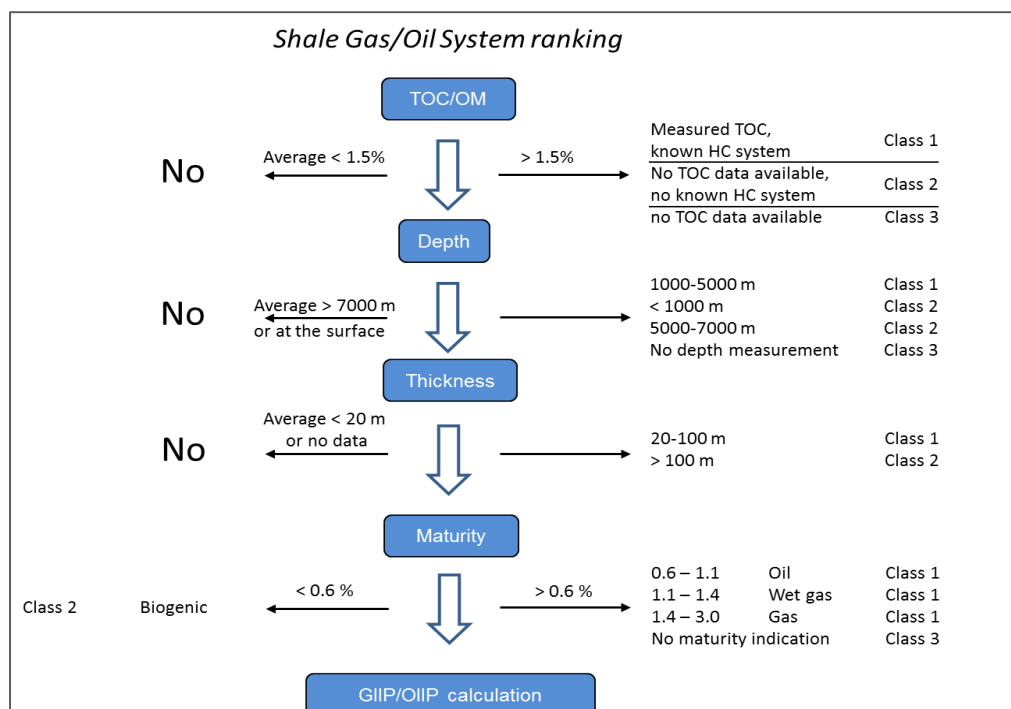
Shale Gas/Oil System ranking

TOC/OM

No

Average < 1.5%

> 1.5%

Measured TOC, known HC system — Class 1
No TOC data available, no known HC system — Class 2
no TOC data available — Class 3

Depth

No

Average > 7000 m or at the surface

1000-5000 m — Class 1
< 1000 m — Class 2
5000-7000 m — Class 2
No depth measurement — Class 3

Thickness

No

Average < 20 m or no data

20-100 m — Class 1
> 100 m — Class 2

Maturity

Class 2 Biogenic

< 0.6 %

> 0.6 %

0.6 – 1.1 Oil — Class 1
1.1 – 1.4 Wet gas — Class 1
1.4 – 3.0 Gas — Class 1
No maturity indication — Class 3

GIIP/OIIP calculation